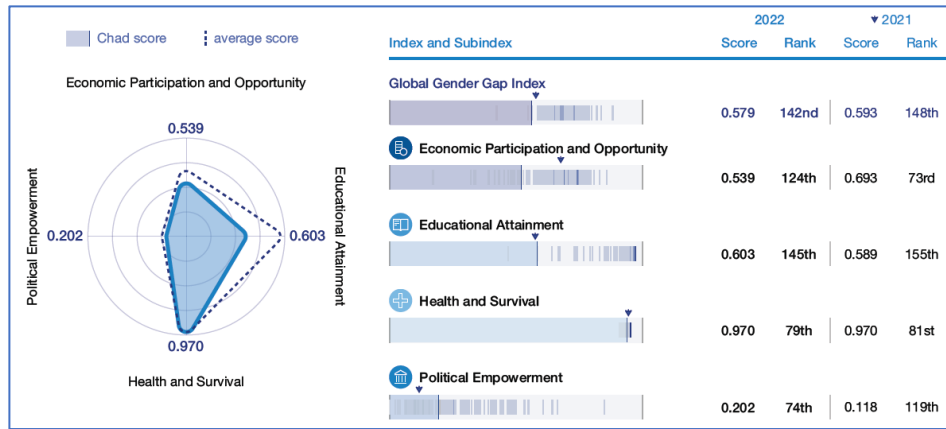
Chad score  average score

Economic Participation and Opportunity

0.539

Political Empowerment

0.202

0.603

Educational Attainment

0.970

Health and Survival

| Index and Subindex | 2022 Score | 2022 Rank | 2021 Score | 2021 Rank |
|---|---|---|---|---|
| Global Gender Gap Index | 0.579 | 142nd | 0.593 | 148th |
| Economic Participation and Opportunity | 0.539 | 124th | 0.693 | 73rd |
| Educational Attainment | 0.603 | 145th | 0.589 | 155th |
| Health and Survival | 0.970 | 79th | 0.970 | 81st |
| Political Empowerment | 0.202 | 74th | 0.118 | 119th |